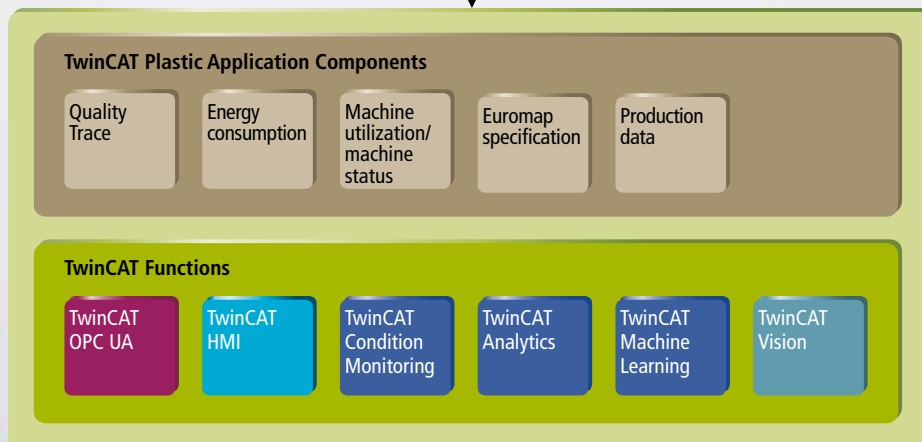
TwinCAT Plastic Application Components

Quality Trace

Energy consumption

Machine utilization/ machine status

Euromap specification

Production data

TwinCAT Functions

TwinCAT OPC UA

TwinCAT HMI

TwinCAT Condition Monitoring

TwinCAT Analytics

TwinCAT Machine Learning

TwinCAT Vision